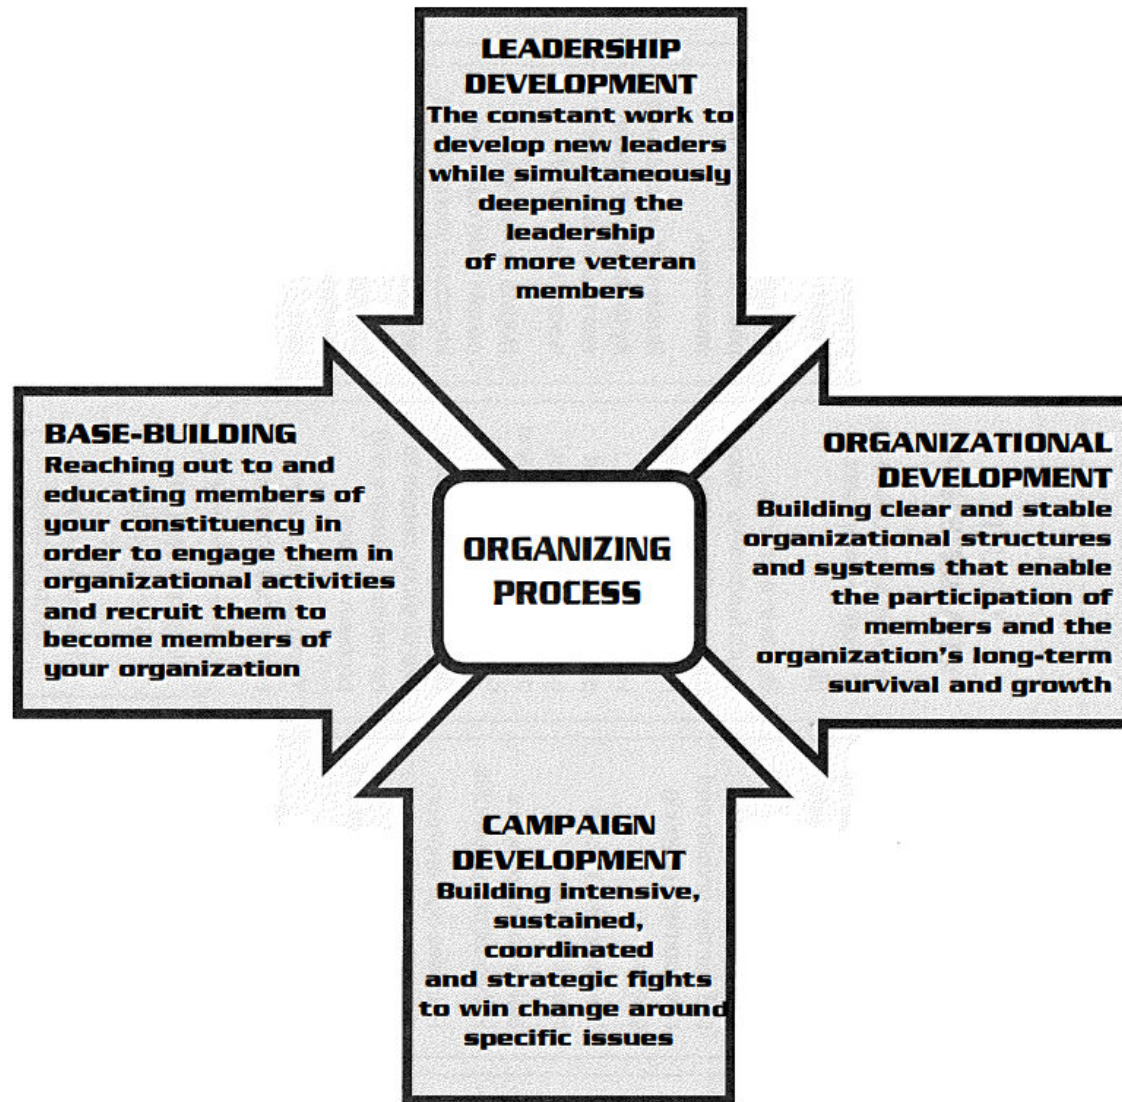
LEADERSHIP DEVELOPMENT
The constant work to develop new leaders while simultaneously deepening the leadership of more veteran members

BASE-BUILDING
Reaching out to and educating members of your constituency in order to engage them in organizational activities and recruit them to become members of your organization

ORGANIZING PROCESS

ORGANIZATIONAL DEVELOPMENT
Building clear and stable organizational structures and systems that enable the participation of members and the organization's long-term survival and growth

CAMPAIGN DEVELOPMENT
Building intensive, sustained, coordinated and strategic fights to win change around specific issues